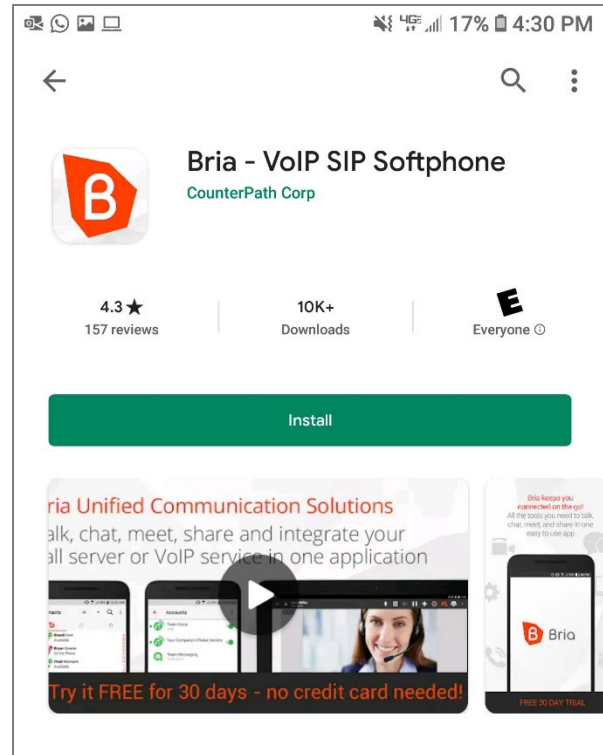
4G 17% 4:30 PM

Bria - VoIP SIP Softphone
CounterPath Corp

4.3★
157 reviews

10K+
Downloads

E
Everyone ⓘ

Install

ria Unified Communication Solutions
alk, chat, meet, share and integrate your
all server or VoIP service in one application

Accounts
Team Voice
Your Company's Phone Service
Team Messaging

Try it FREE for 30 days - no credit card needed!

Bria keeps you connected on the go!
All the tools you need to talk, chat, meet, and share in one easy to use app

Bria

FREE 30 DAY TRIAL